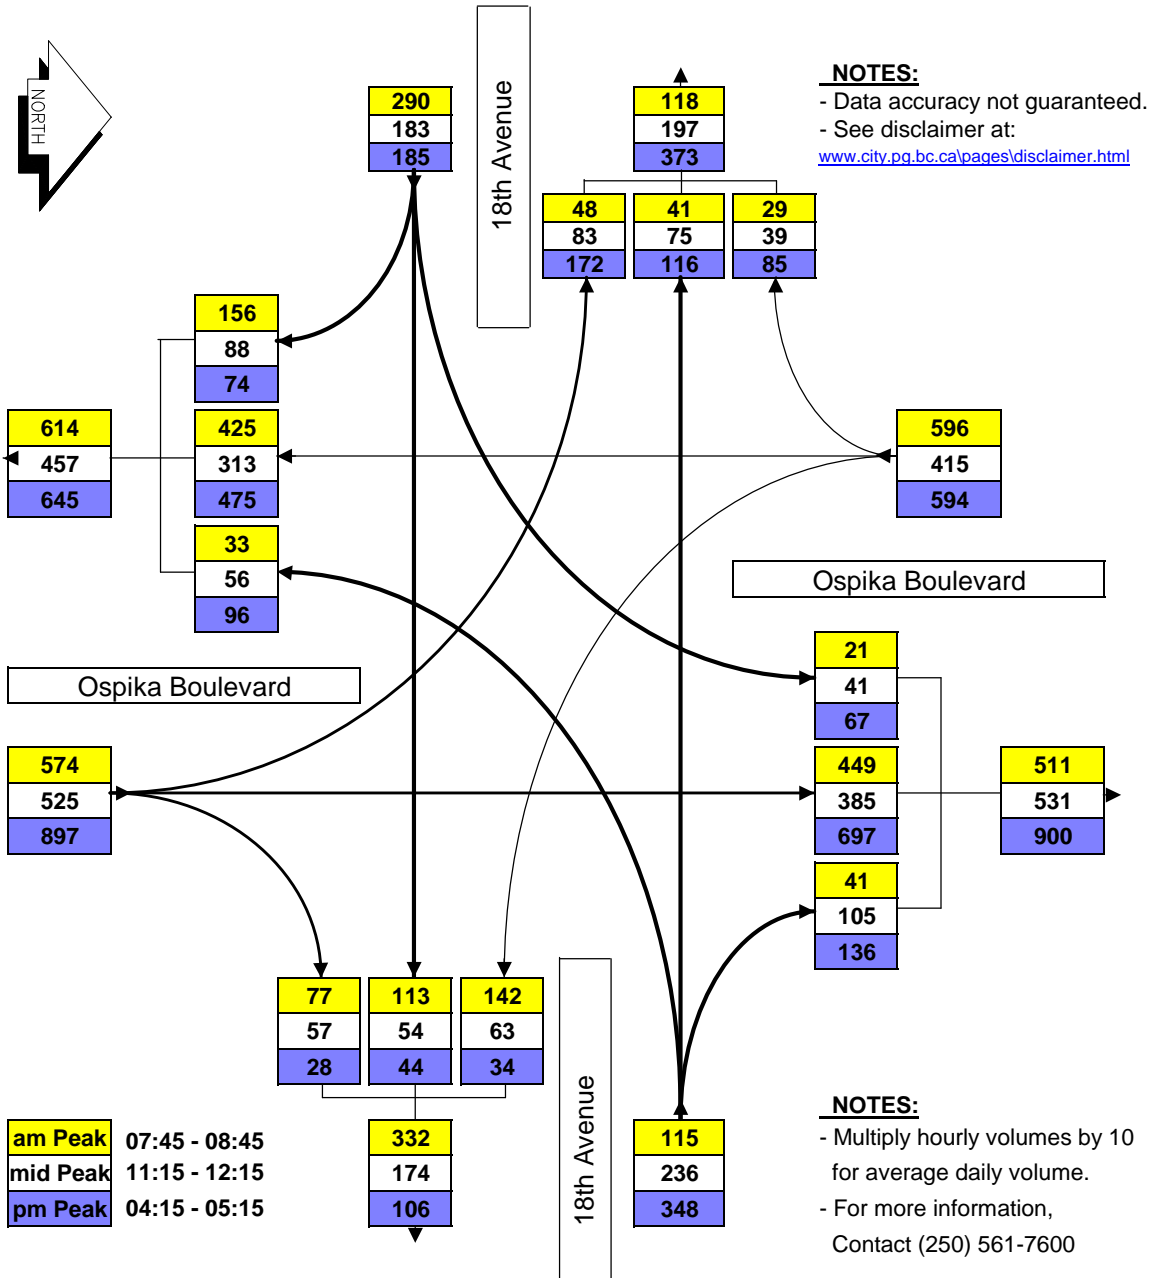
NORTH

290
183
185

18th Avenue

118
197
373

48
83
172

41
75
116

29
39
85

NOTES:
- Data accuracy not guaranteed.
- See disclaimer at:
www.city.pg.bc.ca\pages\disclaimer.html

156
88
74

614
457
645

425
313
475

596
415
594

33
56
96

Ospika Boulevard

21
41
67

Ospika Boulevard

574
525
897

449
385
697

511
531
900

41
105
136

77
57
28

113
54
44

142
63
34

18th Avenue

| am Peak | 07:45 - 08:45 |
|---|---|
| mid Peak | 11:15 - 12:15 |
| pm Peak | 04:15 - 05:15 |

332
174
106

115
236
348

NOTES:
- Multiply hourly volumes by 10 for average daily volume.
- For more information, Contact (250) 561-7600